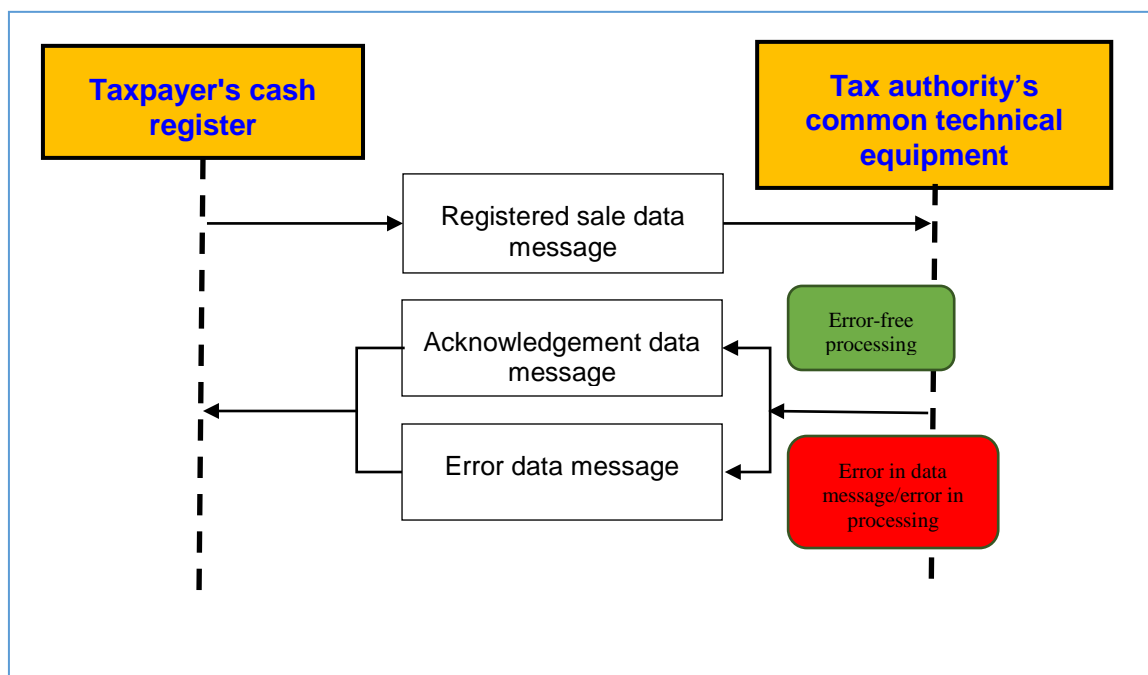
Taxpayer's cash register

Tax authority’s common technical equipment

Registered sale data message

Error-free processing

Acknowledgement data message

Error data message

Error in data message/error in processing